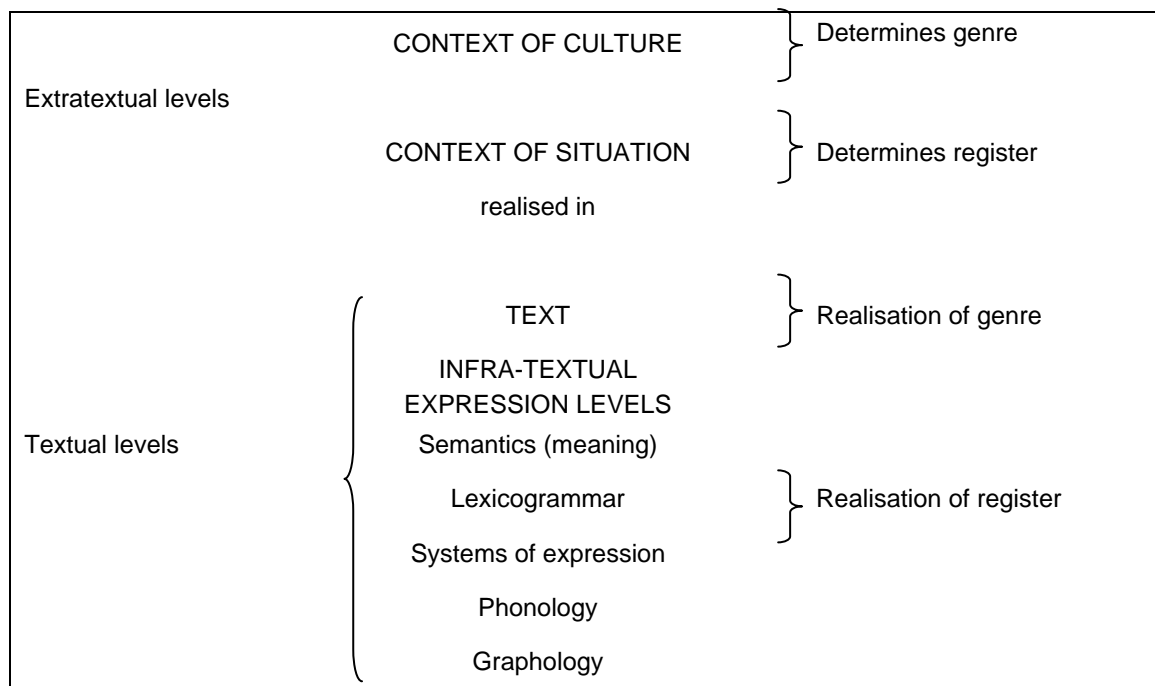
CONTEXT OF CULTURE

Determines genre

Extratextual levels

CONTEXT OF SITUATION

Determines register

realised in

TEXT

Realisation of genre

INFRA-TEXTUAL EXPRESSION LEVELS

Textual levels

Semantics (meaning)

Lexicogrammar

Realisation of register

Systems of expression

Phonology

Graphology